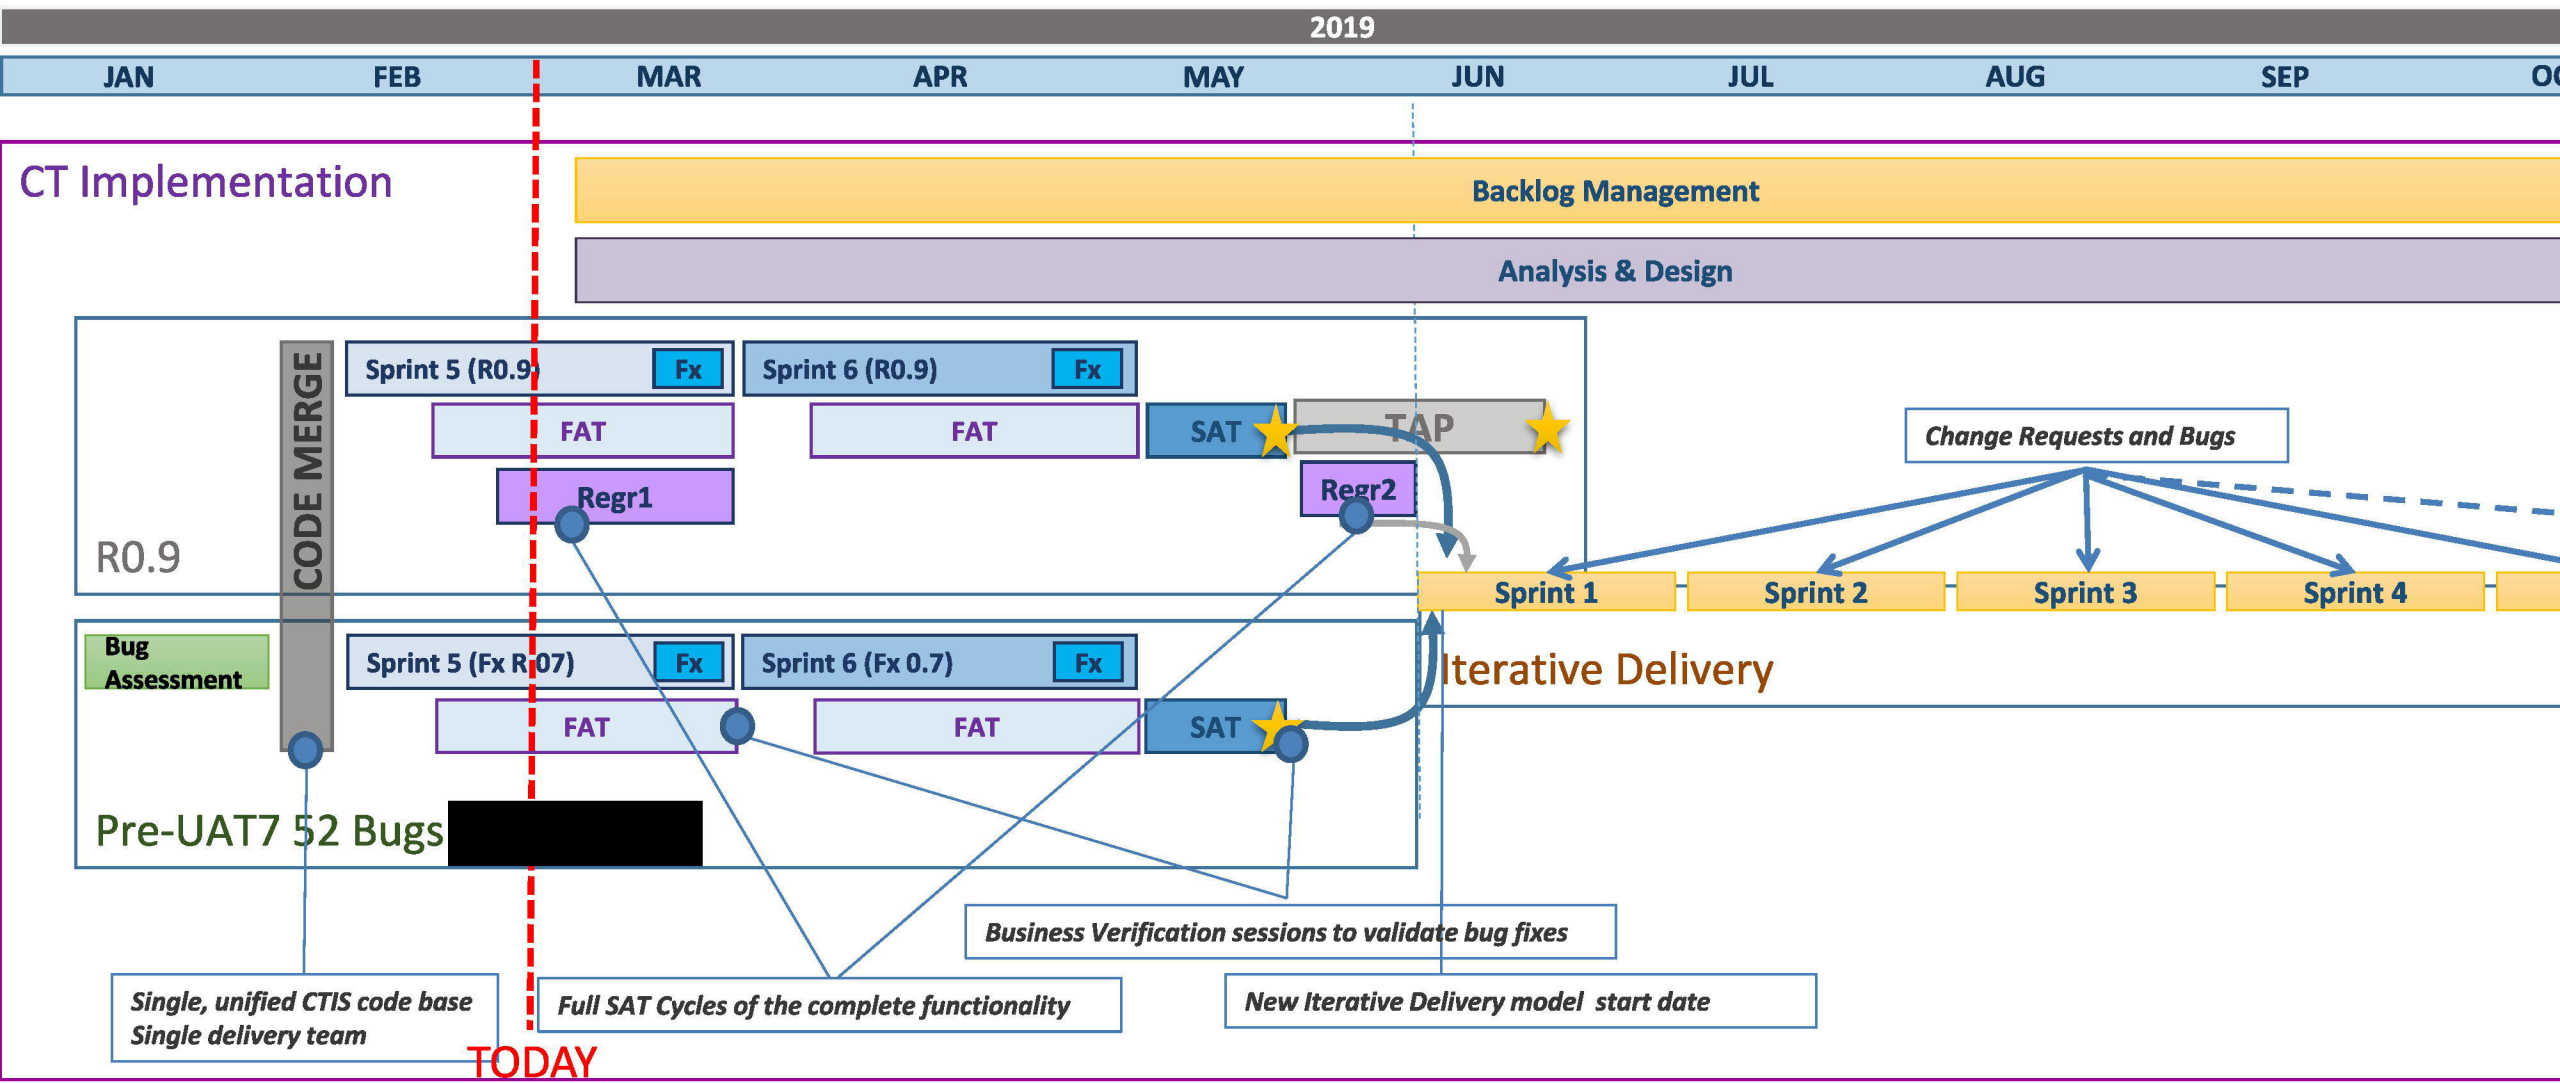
2019

JAN FEB MAR APR MAY JUN JUL AUG SEP OC

CT Implementation

Backlog Management

Analysis & Design

CODE MERGE

Sprint 5 (R0.9) Fx

Sprint 6 (R0.9) Fx

FAT

FAT

SAT

TAP

Regr1

Regr2

R0.9

Change Requests and Bugs

Sprint 1

Sprint 2

Sprint 3

Sprint 4

Bug Assessment

Sprint 5 (Fx R 07) Fx

Sprint 6 (Fx 0.7) Fx

Iterative Delivery

FAT

FAT

SAT

Pre-UAT7 52 Bugs

Business Verification sessions to validate bug fixes

Single, unified CTIS code base
Single delivery team

Full SAT Cycles of the complete functionality

New Iterative Delivery model start date

TODAY